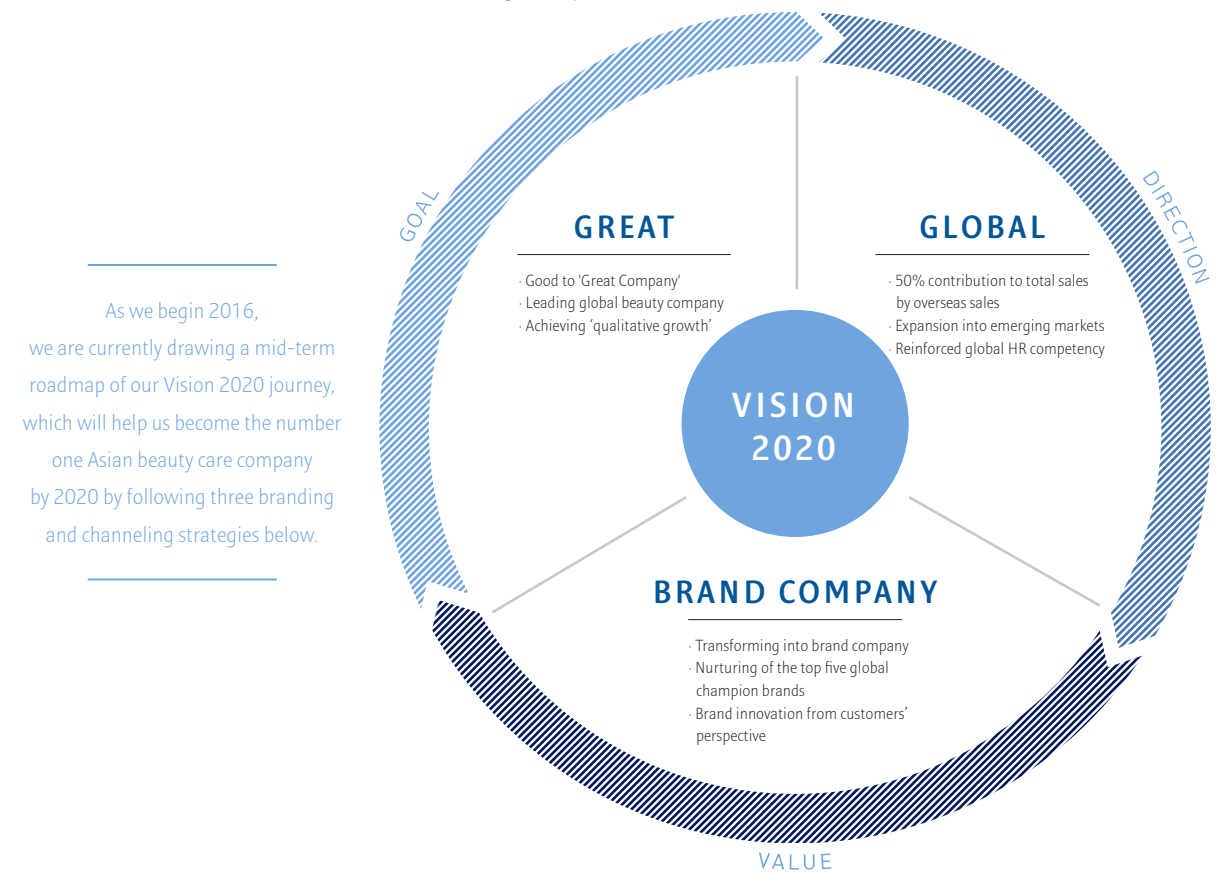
As we begin 2016, we are currently drawing a mid-term roadmap of our Vision 2020 journey, which will help us become the number one Asian beauty care company by 2020 by following three branding and channeling strategies below.

GOAL

DIRECTION

VALUE

GREAT

· Good to 'Great Company'
· Leading global beauty company
· Achieving 'qualitative growth'

GLOBAL

· 50% contribution to total sales by overseas sales
· Expansion into emerging markets
· Reinforced global HR competency

VISION 2020

BRAND COMPANY

· Transforming into brand company
· Nurturing of the top five global champion brands
· Brand innovation from customers' perspective